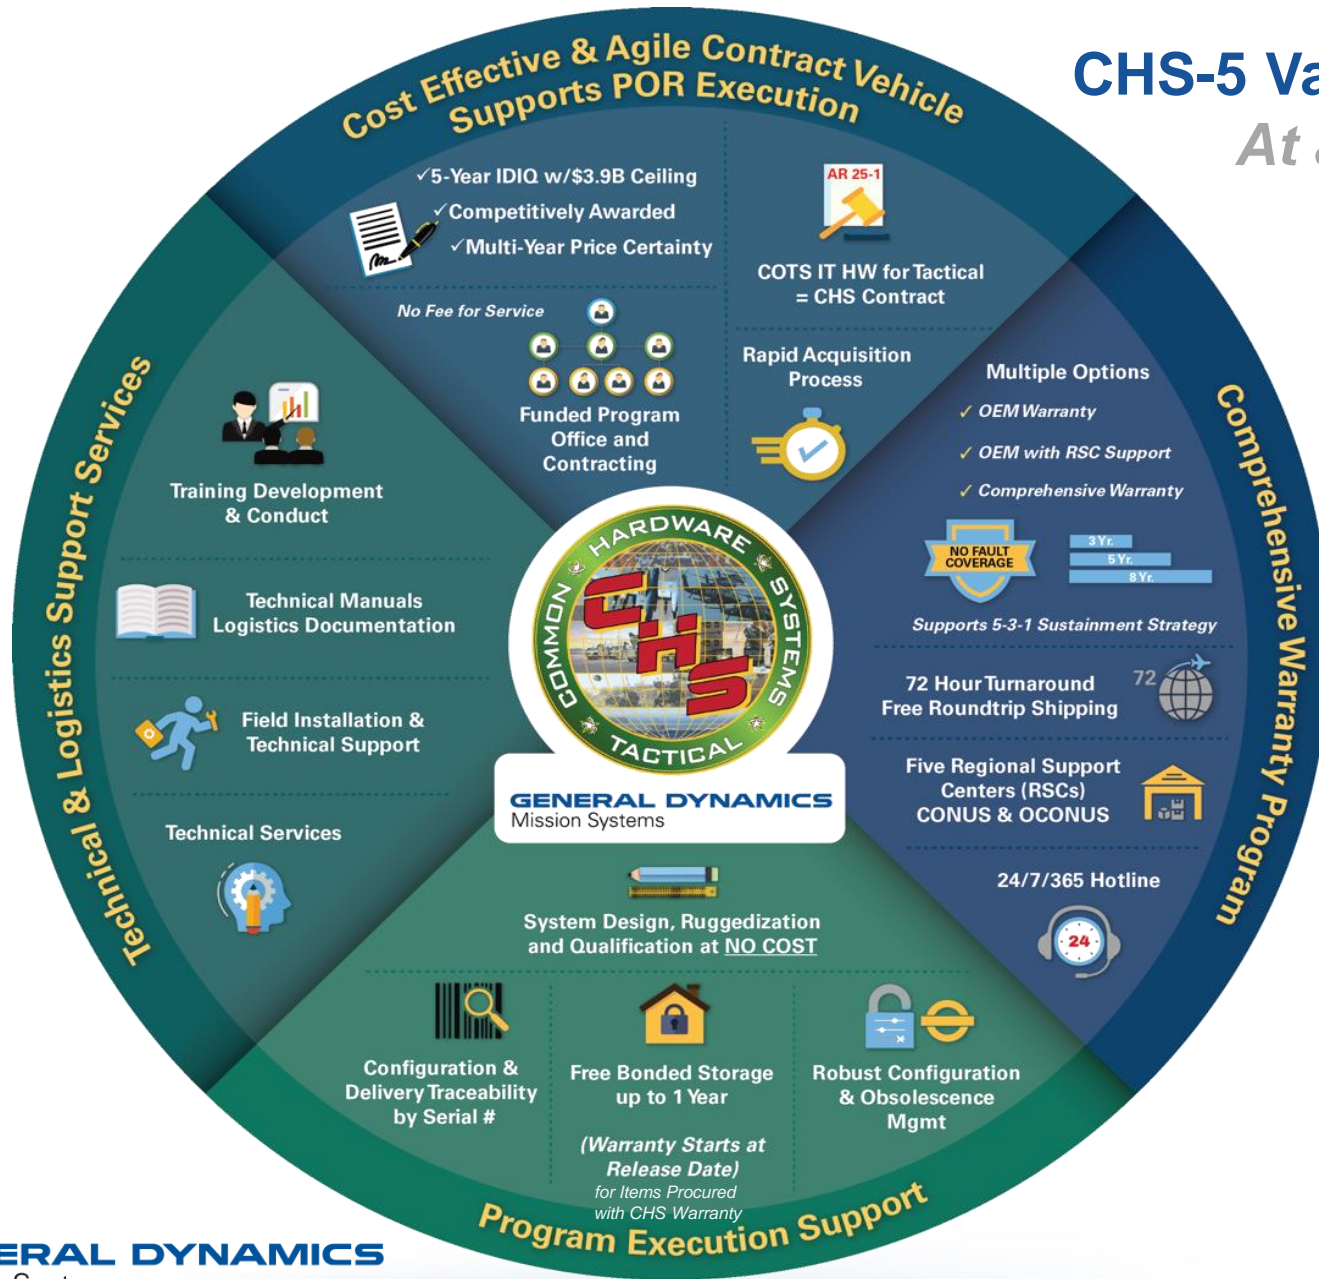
CHS-5 Va

At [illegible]

Cost Effective & Agile Contract Vehicle Supports POR Execution

✓5-Year IDIQ w/$3.9B Ceiling
✓Competitively Awarded
✓Multi-Year Price Certainty

AR 25-1

COTS IT HW for Tactical = CHS Contract

No Fee for Service

Funded Program Office and Contracting

Rapid Acquisition Process

Multiple Options
✓ OEM Warranty
✓ OEM with RSC Support
✓ Comprehensive Warranty

NO FAULT COVERAGE

3 Yr.
5 Yr.
8 Yr.

Supports 5-3-1 Sustainment Strategy

72 Hour Turnaround Free Roundtrip Shipping

72

Five Regional Support Centers (RSCs) CONUS & OCONUS

24/7/365 Hotline

24

Comprehensive Warranty Program

Technical & Logistics Support Services

Training Development & Conduct

Technical Manuals Logistics Documentation

Field Installation & Technical Support

Technical Services

HARDWARE SYSTEMS TACTICAL COMMON

CHS

GENERAL DYNAMICS
Mission Systems

System Design, Ruggedization and Qualification at NO COST

Configuration & Delivery Traceability by Serial #

Free Bonded Storage up to 1 Year

(Warranty Starts at Release Date)
for Items Procured with CHS Warranty

Robust Configuration & Obsolescence Mgmt

Program Execution Support

ERAL DYNAMICS